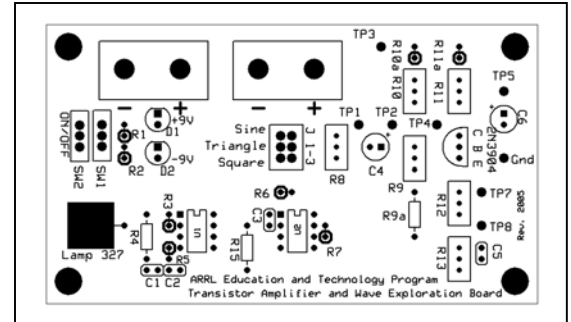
TP3
R10a R10
R11a R11
TP5
C6
2N3904
Gnd
C B E
TP4
TP2
TP1
C4
R8
J 1-3
Sine
Triangle
Square
− +
− +
+9V
D1
-9V
D2
R1
R2
ON/OFF
SW2
SW1
R6
C3
R9
R9a
R12
TP7
TP8
R13
C5
Rev. 2005
R3
1n
R4
R5
R15
an
R7
Lamp 327
C1 C2
ARRL Education and Technology Program
Transistor Amplifier and Wave Exploration Board